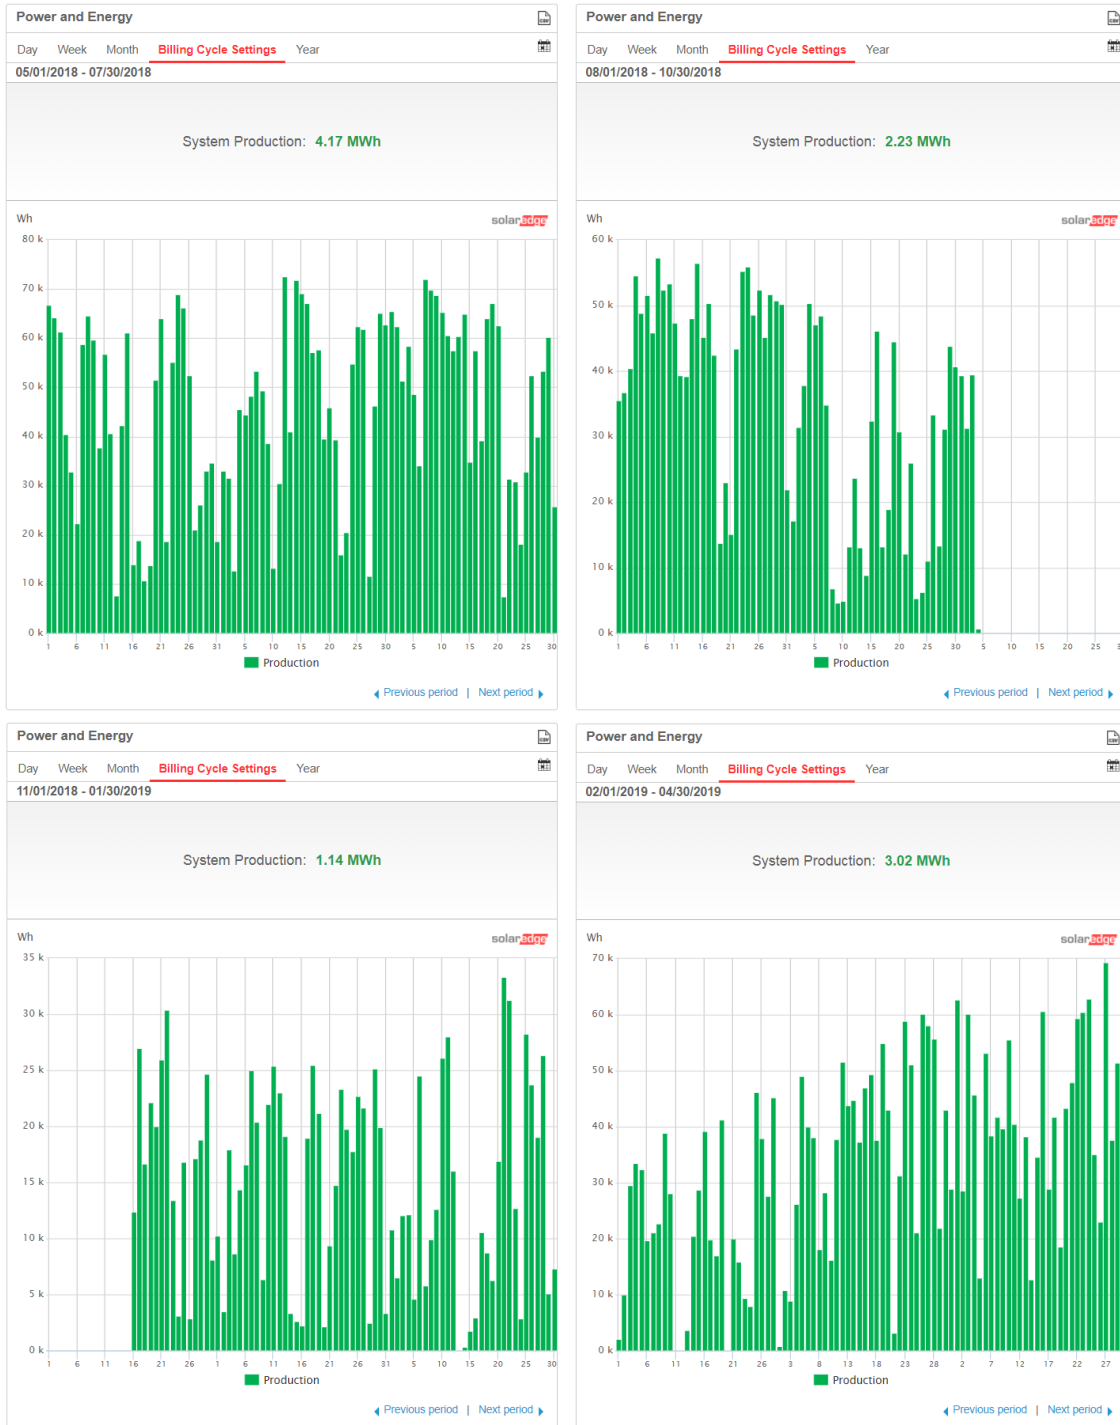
Power and Energy

Day Week Month Billing Cycle Settings Year

05/01/2018 - 07/30/2018

System Production: 4.17 MWh

Wh

solaredge

80 k
70 k
60 k
50 k
40 k
30 k
20 k
10 k
0 k

1 6 11 16 21 26 31 5 10 15 20 25 30 5 10 15 20 25 30

Production

Previous period | Next period

Power and Energy

Day Week Month Billing Cycle Settings Year

08/01/2018 - 10/30/2018

System Production: 2.23 MWh

Wh

solaredge

60 k
50 k
40 k
30 k
20 k
10 k
0 k

1 6 11 16 21 26 31 5 10 15 20 25 30 5 10 15 20 25

Production

Previous period | Next period

Power and Energy

Day Week Month Billing Cycle Settings Year

11/01/2018 - 01/30/2019

System Production: 1.14 MWh

Wh

solaredge

35 k
30 k
25 k
20 k
15 k
10 k
5 k
0 k

1 6 11 16 21 26 1 6 11 16 21 26 31 5 10 15 20 25 30

Production

Previous period | Next period

Power and Energy

Day Week Month Billing Cycle Settings Year

02/01/2019 - 04/30/2019

System Production: 3.02 MWh

Wh

solaredge

70 k
60 k
50 k
40 k
30 k
20 k
10 k
0 k

1 6 11 16 21 26 3 8 13 18 23 28 2 7 12 17 22 27

Production

Previous period | Next period